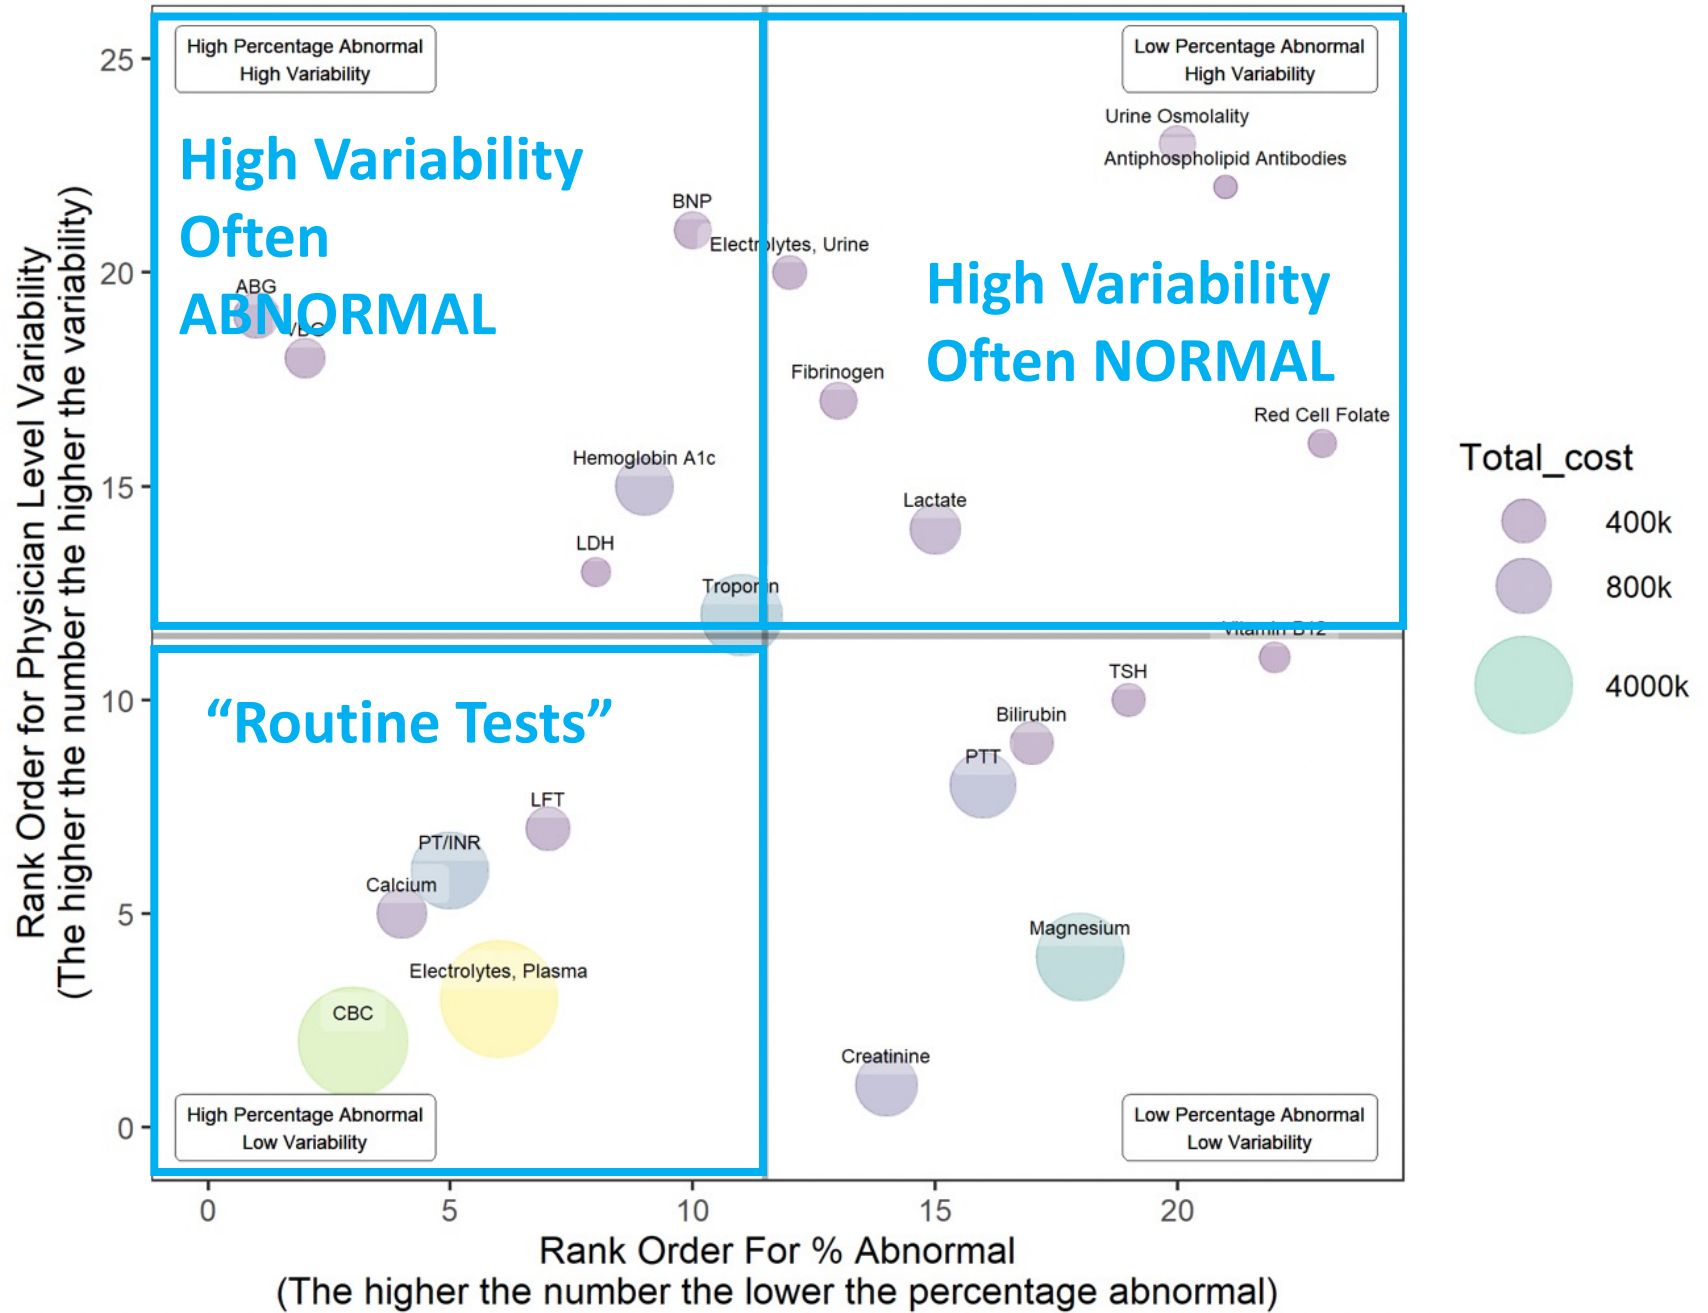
High Percentage Abnormal
High Variability

High Variability
Often
ABNORMAL

Low Percentage Abnormal
High Variability

Urine Osmolality
Antiphospholipid Antibodies
BNP
Electrolytes, Urine
ABG
VBG

High Variability
Often NORMAL

Fibrinogen
Red Cell Folate
Hemoglobin A1c
Lactate
LDH
Troponin
Vitamin B12
TSH
Bilirubin
PTT

"Routine Tests"

LFT
PT/INR
Calcium
Magnesium
Electrolytes, Plasma
CBC
Creatinine

High Percentage Abnormal
Low Variability

Low Percentage Abnormal
Low Variability

Total_cost
400k
800k
4000k

25
20
15
10
5
0

0
5
10
15
20

Rank Order for Physician Level Variability
(The higher the number the higher the variability)

Rank Order For % Abnormal
(The higher the number the lower the percentage abnormal)